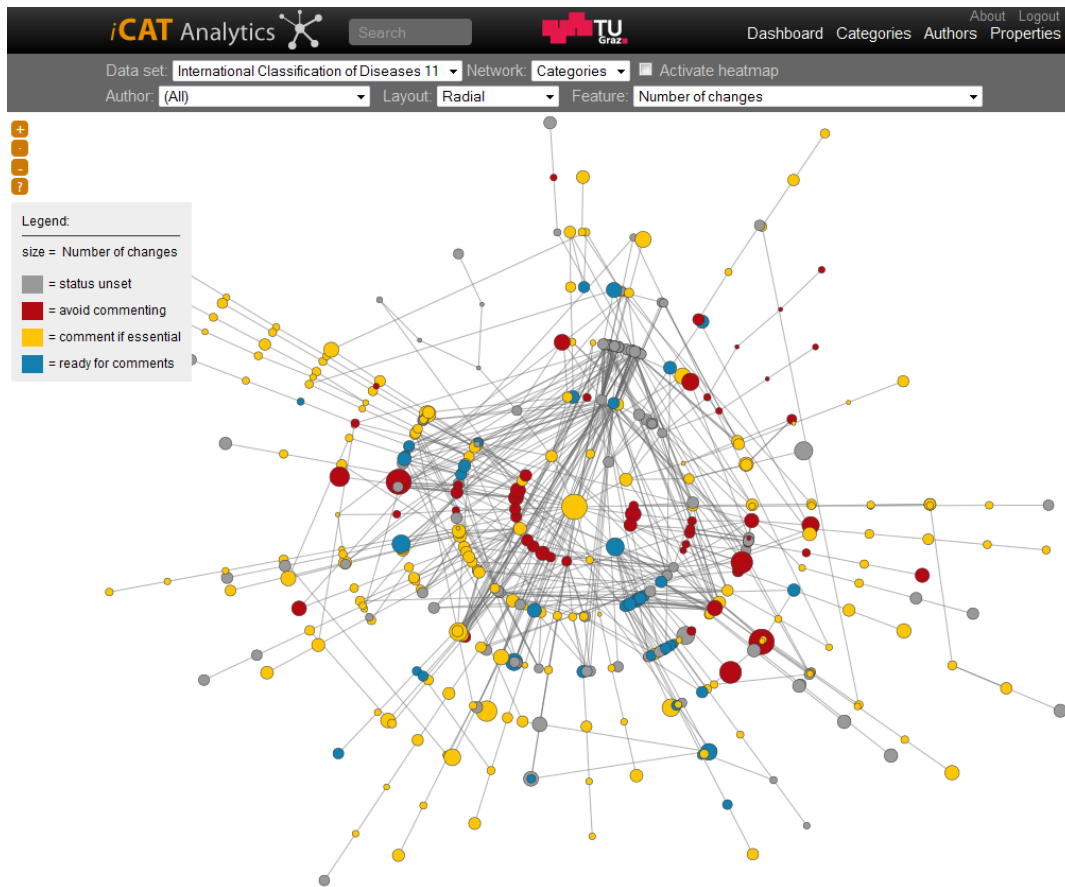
iCAT Analytics

Search

TU Graz

About Logout

Dashboard Categories Authors Properties

Data set: International Classification of Diseases 11 Network: Categories Activate heatmap

Author: (All) Layout: Radial Feature: Number of changes

+
-
-
?

Legend:

size = Number of changes

= status unset

= avoid commenting

= comment if essential

= ready for comments